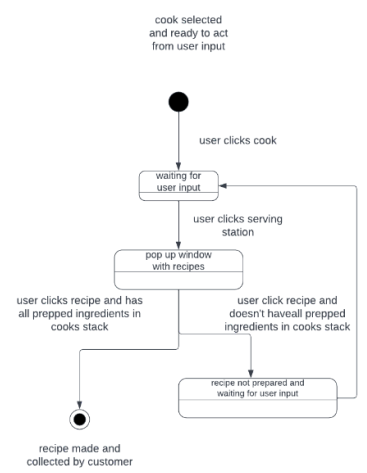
cook selected and ready to act from user input

user clicks cook

waiting for user input

user clicks serving station

pop up window with recipes

user clicks recipe and has all prepped ingredients in cooks stack

user click recipe and doesn't haveall prepped ingredients in cooks stack

recipe not prepared and waiting for user input

recipe made and collected by customer